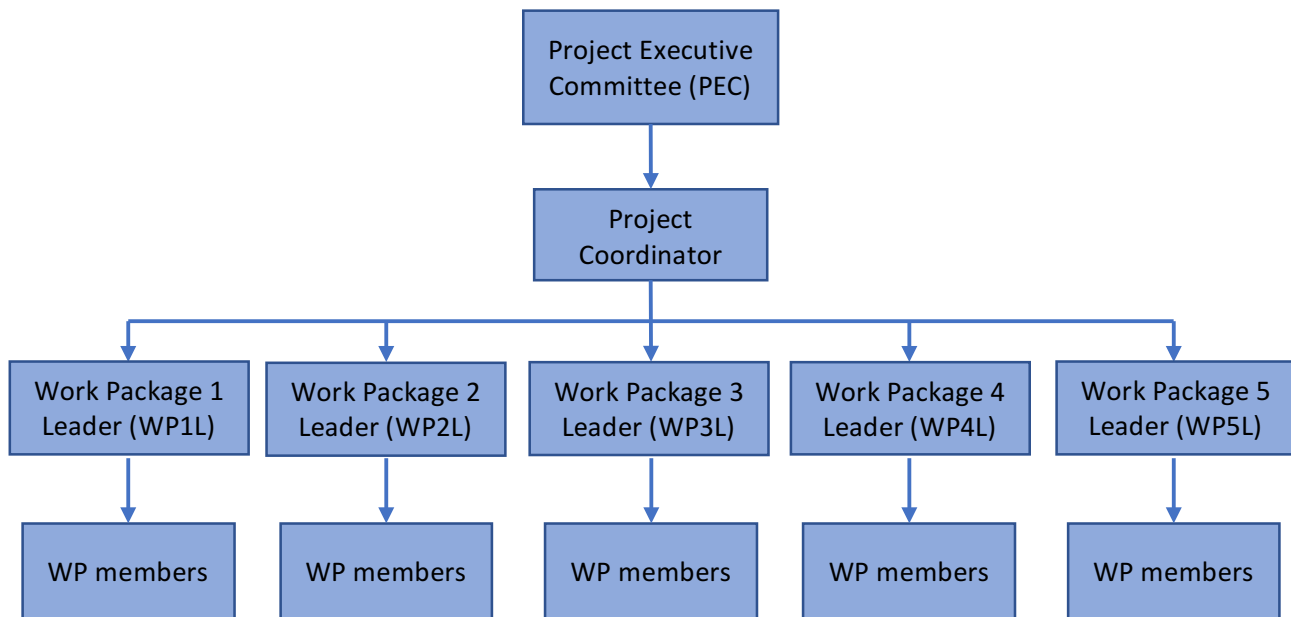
Project Executive Committee (PEC)

Project Coordinator

Work Package 1 Leader (WP1L)

Work Package 2 Leader (WP2L)

Work Package 3 Leader (WP3L)

Work Package 4 Leader (WP4L)

Work Package 5 Leader (WP5L)

WP members

WP members

WP members

WP members

WP members